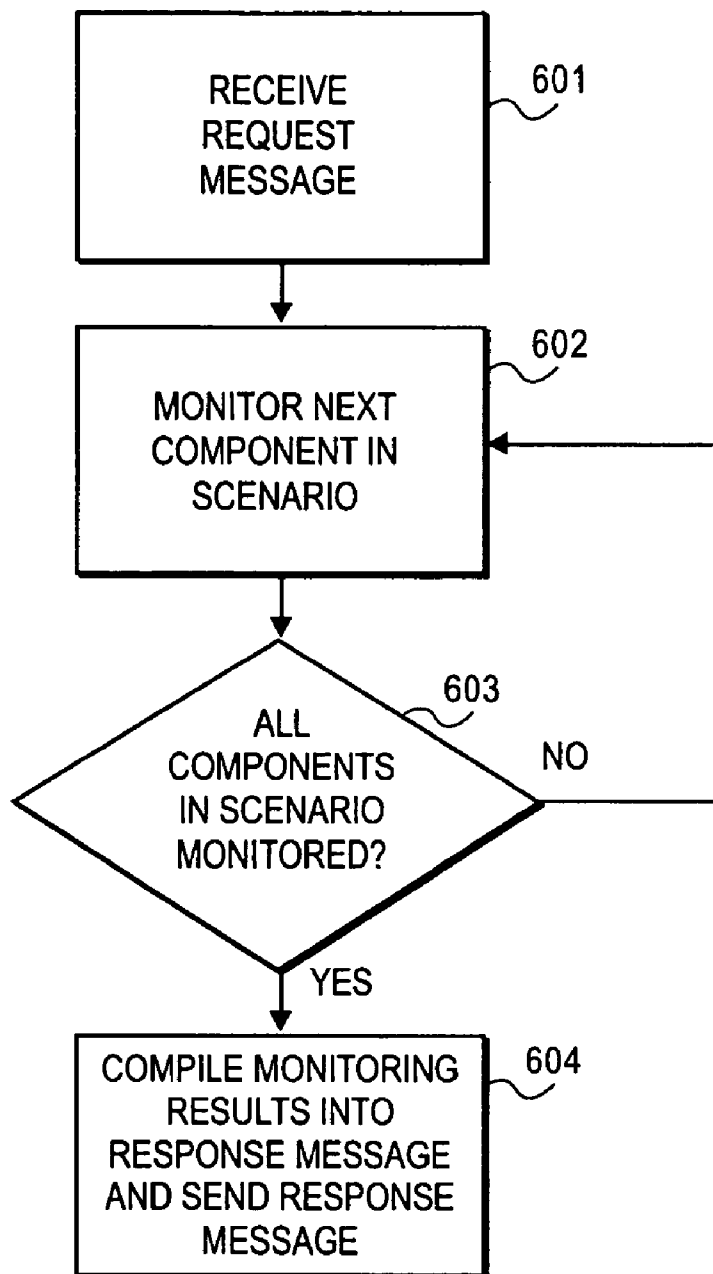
RECEIVE REQUEST MESSAGE

601

MONITOR NEXT COMPONENT IN SCENARIO

602

ALL COMPONENTS IN SCENARIO MONITORED?

603

NO

YES

COMPILE MONITORING RESULTS INTO RESPONSE MESSAGE AND SEND RESPONSE MESSAGE

604